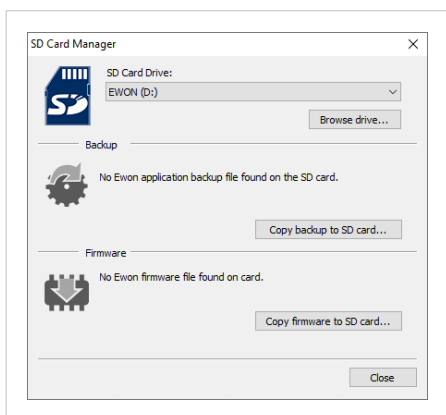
SD Card Manager
×

SD

SD Card Drive:
EWON (D:)
Browse drive...

Backup

No Ewon application backup file found on the SD card.

Copy backup to SD card...

Firmware

No Ewon firmware file found on card.

Copy firmware to SD card...

Close